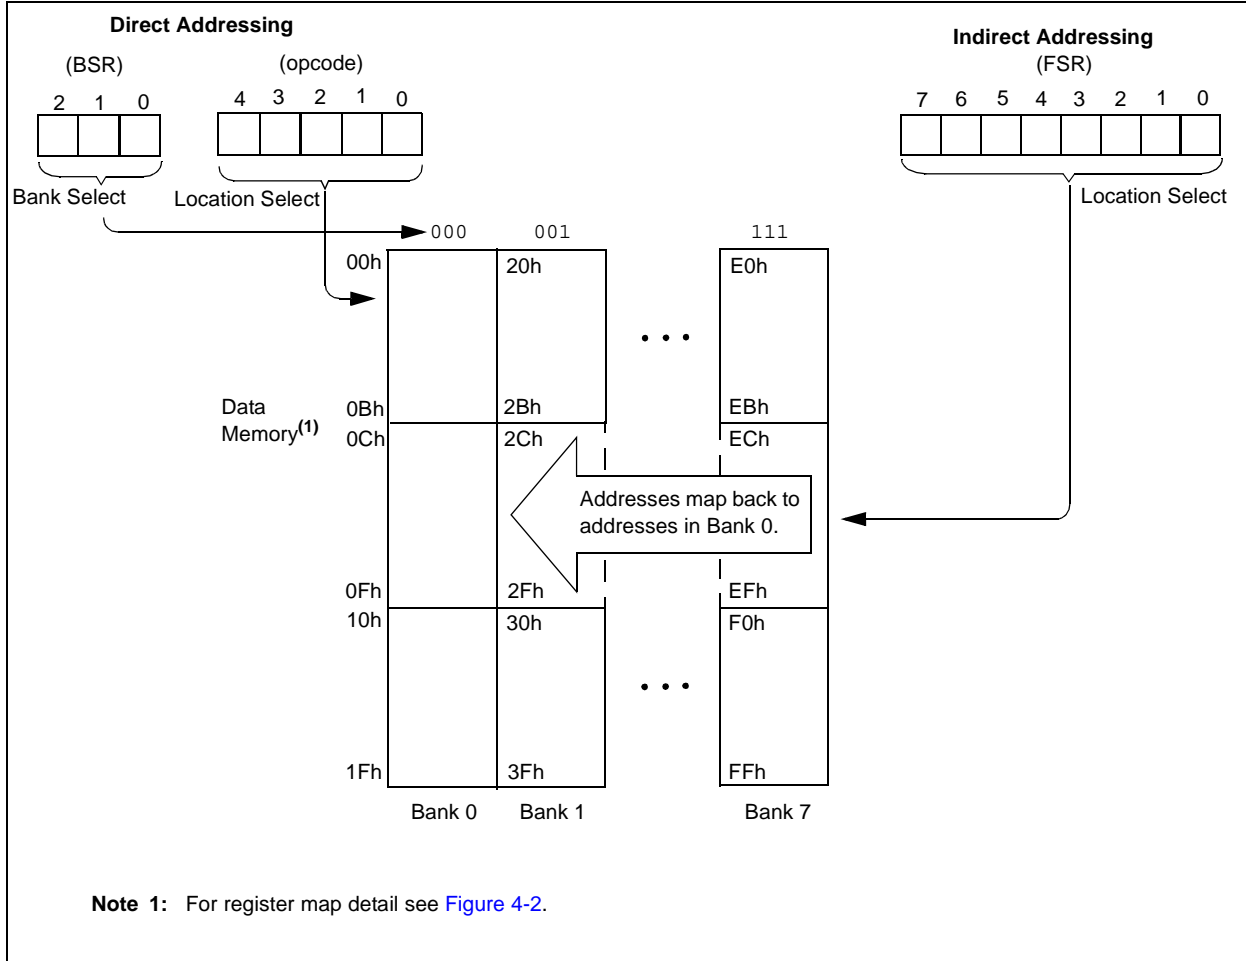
Direct Addressing

(BSR)

2 1 0

(opcode)

4 3 2 1 0

Bank Select

Location Select

Indirect Addressing

(FSR)

7 6 5 4 3 2 1 0

Location Select

000

001

111

00h

20h

E0h

Data Memory$^{(1)}$

0Bh

2Bh

EBh

0Ch

2Ch

ECh

Addresses map back to addresses in Bank 0.

0Fh

2Fh

EFh

10h

30h

F0h

1Fh

3Fh

FFh

Bank 0

Bank 1

Bank 7

**Note 1:** For register map detail see Figure 4-2.